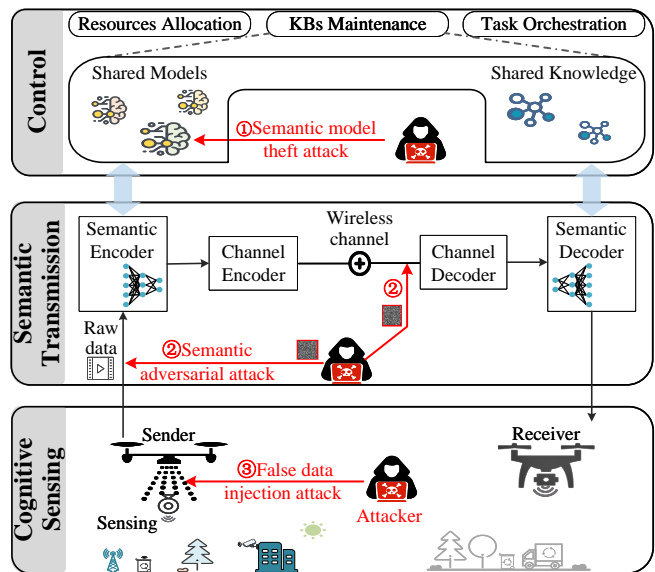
Control

Resources Allocation

KBs Maintenance

Task Orchestration

Shared Models

Shared Knowledge

①Semantic model theft attack

Semantic Transmission

Semantic Encoder

Channel Encoder

Wireless channel

Channel Decoder

Semantic Decoder

②

Raw data

②Semantic adversarial attack

Cognitive Sensing

Sender

Receiver

③False data injection attack

Sensing

Attacker